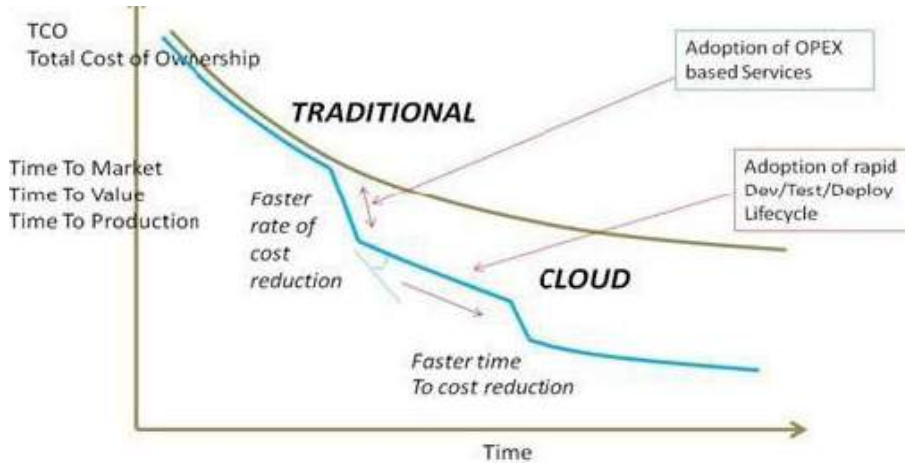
TCO
Total Cost of Ownership

Time To Market
Time To Value
Time To Production

TRADITIONAL

Adoption of OPEX based Services

Adoption of rapid Dev/Test/Deploy Lifecycle

Faster rate of cost reduction

CLOUD

Faster time To cost reduction

Time